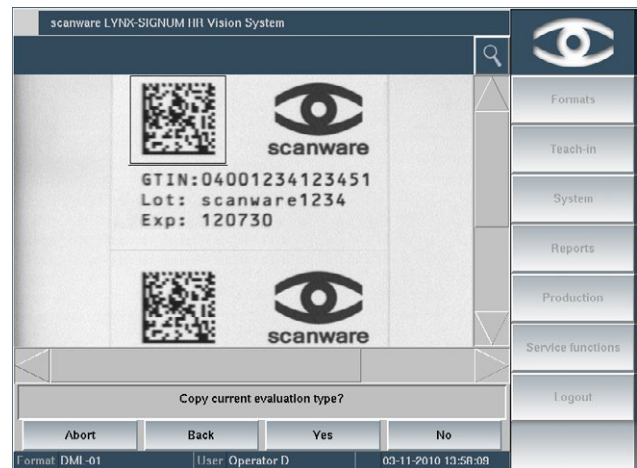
scanware LYNX-SIGNUM HR Vision System

scanware

GTIN:04001234123451
Lot: scanware1234
Exp: 120730

scanware

Formats

Teach-in

System

Reports

Production

Service functions

Logout

Copy current evaluation type?

Abort

Back

Yes

No

Format DMI-01

User Operator D

03-11-2010 13:58:09